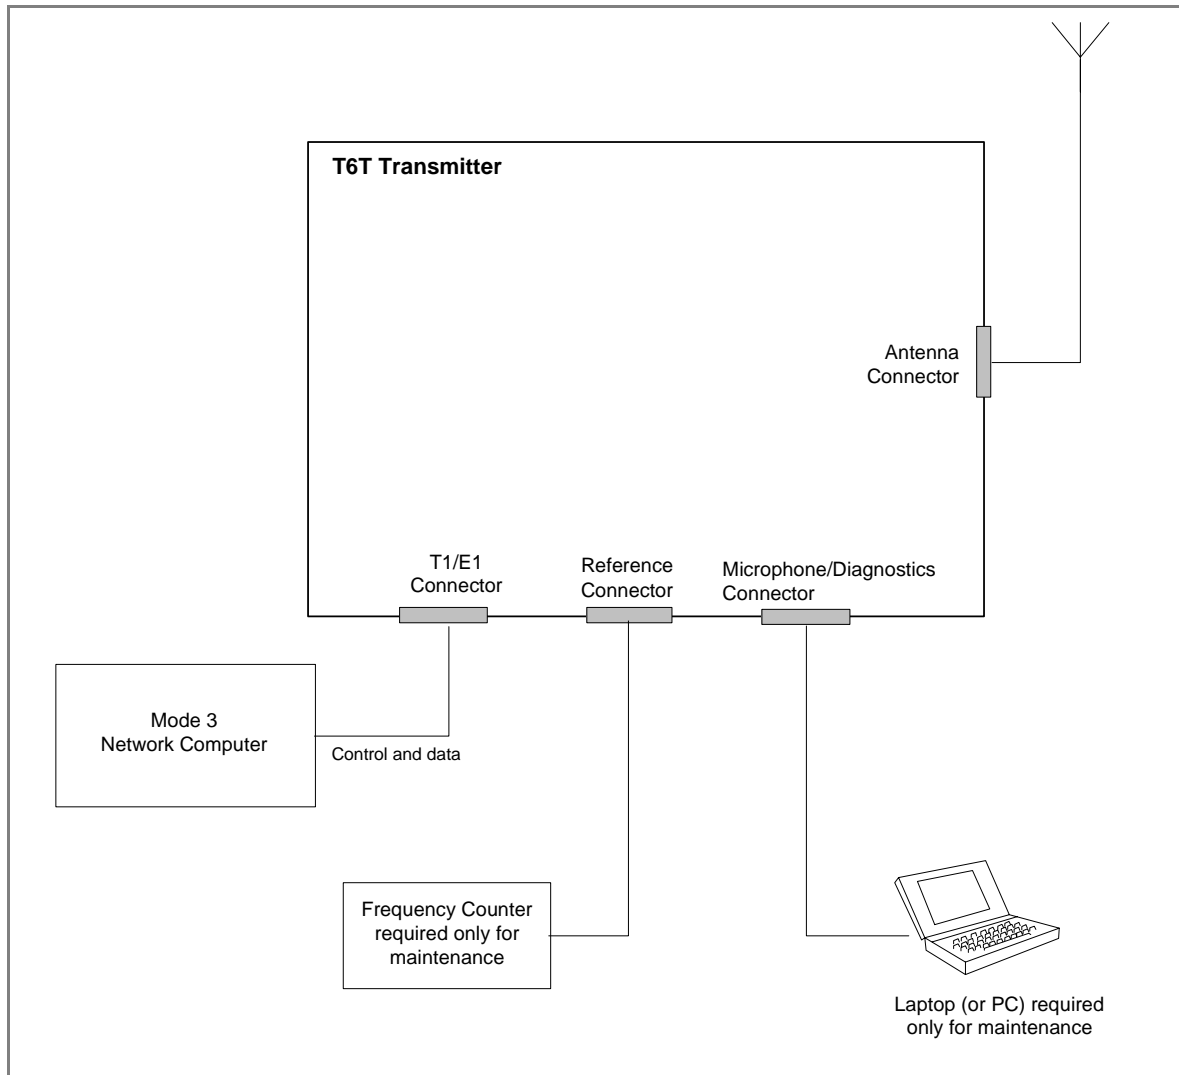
T6T Transmitter

Antenna Connector

T1/E1 Connector

Reference Connector

Microphone/Diagnostics Connector

Mode 3 Network Computer

Control and data

Frequency Counter required only for maintenance

Laptop (or PC) required only for maintenance